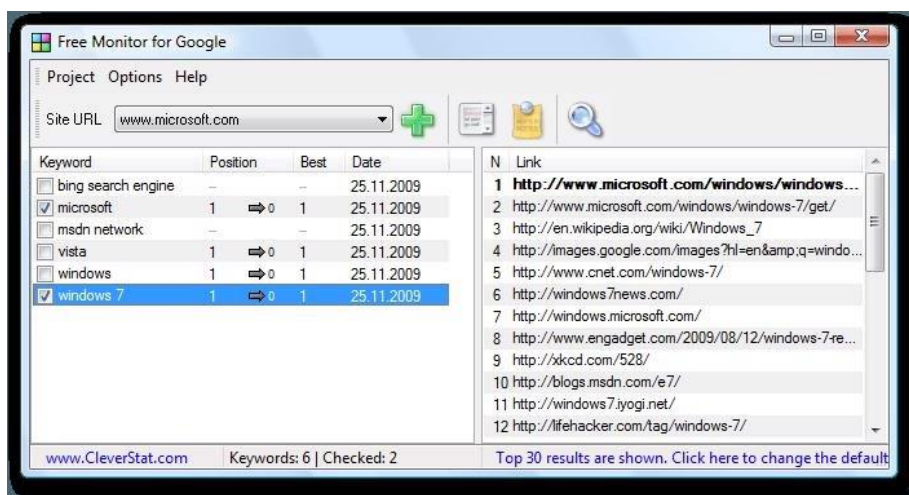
Free Monitor for Google

Project Options Help

Site URL www.microsoft.com

| Keyword | Position | | Best | Date |
|---|---|---|---|---|
| bing search engine | – | | – | 25.11.2009 |
| microsoft | 1 | ⇨0 | 1 | 25.11.2009 |
| msdn network | – | | – | 25.11.2009 |
| vista | 1 | ⇨0 | 1 | 25.11.2009 |
| windows | 1 | ⇨0 | 1 | 25.11.2009 |
| windows 7 | 1 | ⇨0 | 1 | 25.11.2009 |

| N | Link |
|---|---|
| 1 | http://www.microsoft.com/windows/windows... |
| 2 | http://www.microsoft.com/windows/windows-7/get/ |
| 3 | http://en.wikipedia.org/wiki/Windows_7 |
| 4 | http://images.google.com/images?hl=en&amp;q=windo... |
| 5 | http://www.cnet.com/windows-7/ |
| 6 | http://windows7news.com/ |
| 7 | http://windows.microsoft.com/ |
| 8 | http://www.engadget.com/2009/08/12/windows-7-re... |
| 9 | http://xkcd.com/528/ |
| 10 | http://blogs.msdn.com/e7/ |
| 11 | http://windows7.iyogi.net/ |
| 12 | http://lifehacker.com/tag/windows-7/ |

www.CleverStat.com Keywords: 6 | Checked: 2 Top 30 results are shown. Click here to change the default